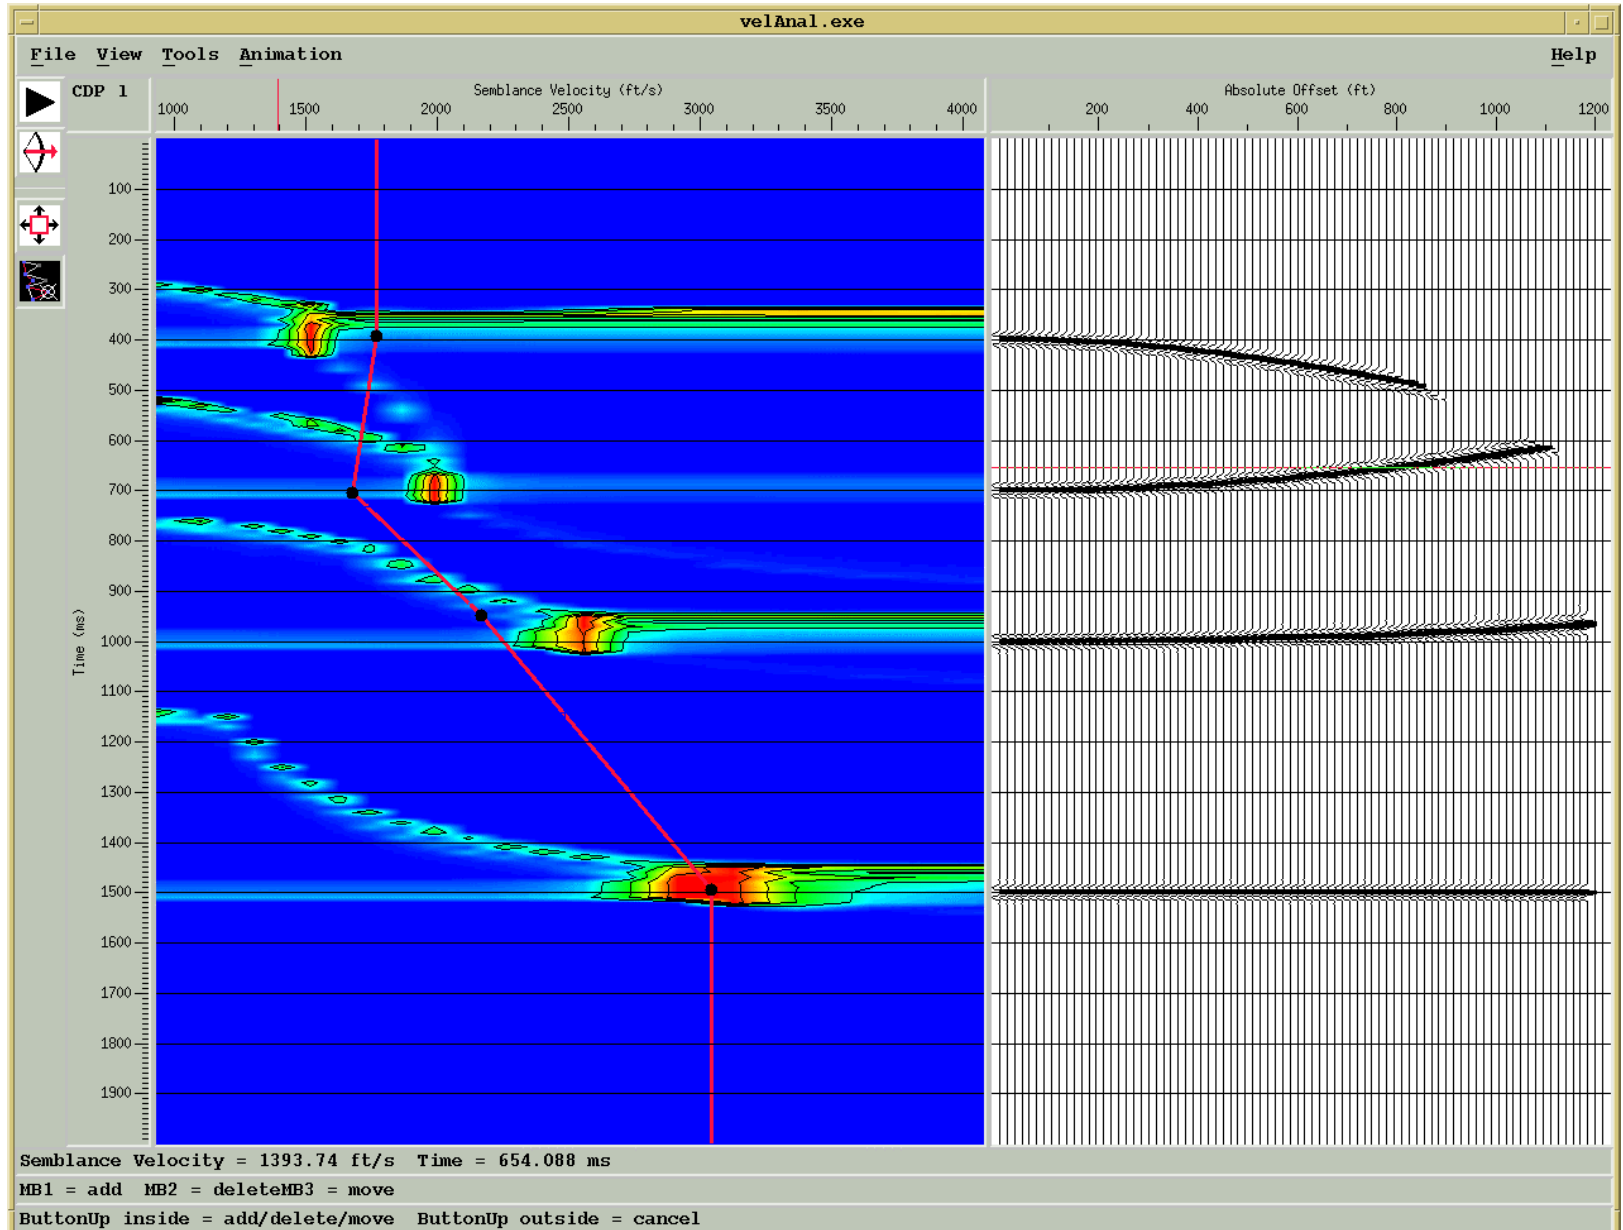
velAnal.exe

File View Tools Animation Help

CDP 1

Semblance Velocity (ft/s)

1000 1500 2000 2500 3000 3500 4000

Absolute Offset (ft)

200 400 600 800 1000 1200

Time (ms)

100
200
300
400
500
600
700
800
900
1000
1100
1200
1300
1400
1500
1600
1700
1800
1900

Semblance Velocity = 1393.74 ft/s Time = 654.088 ms

MB1 = add MB2 = deleteMB3 = move

ButtonUp inside = add/delete/move ButtonUp outside = cancel